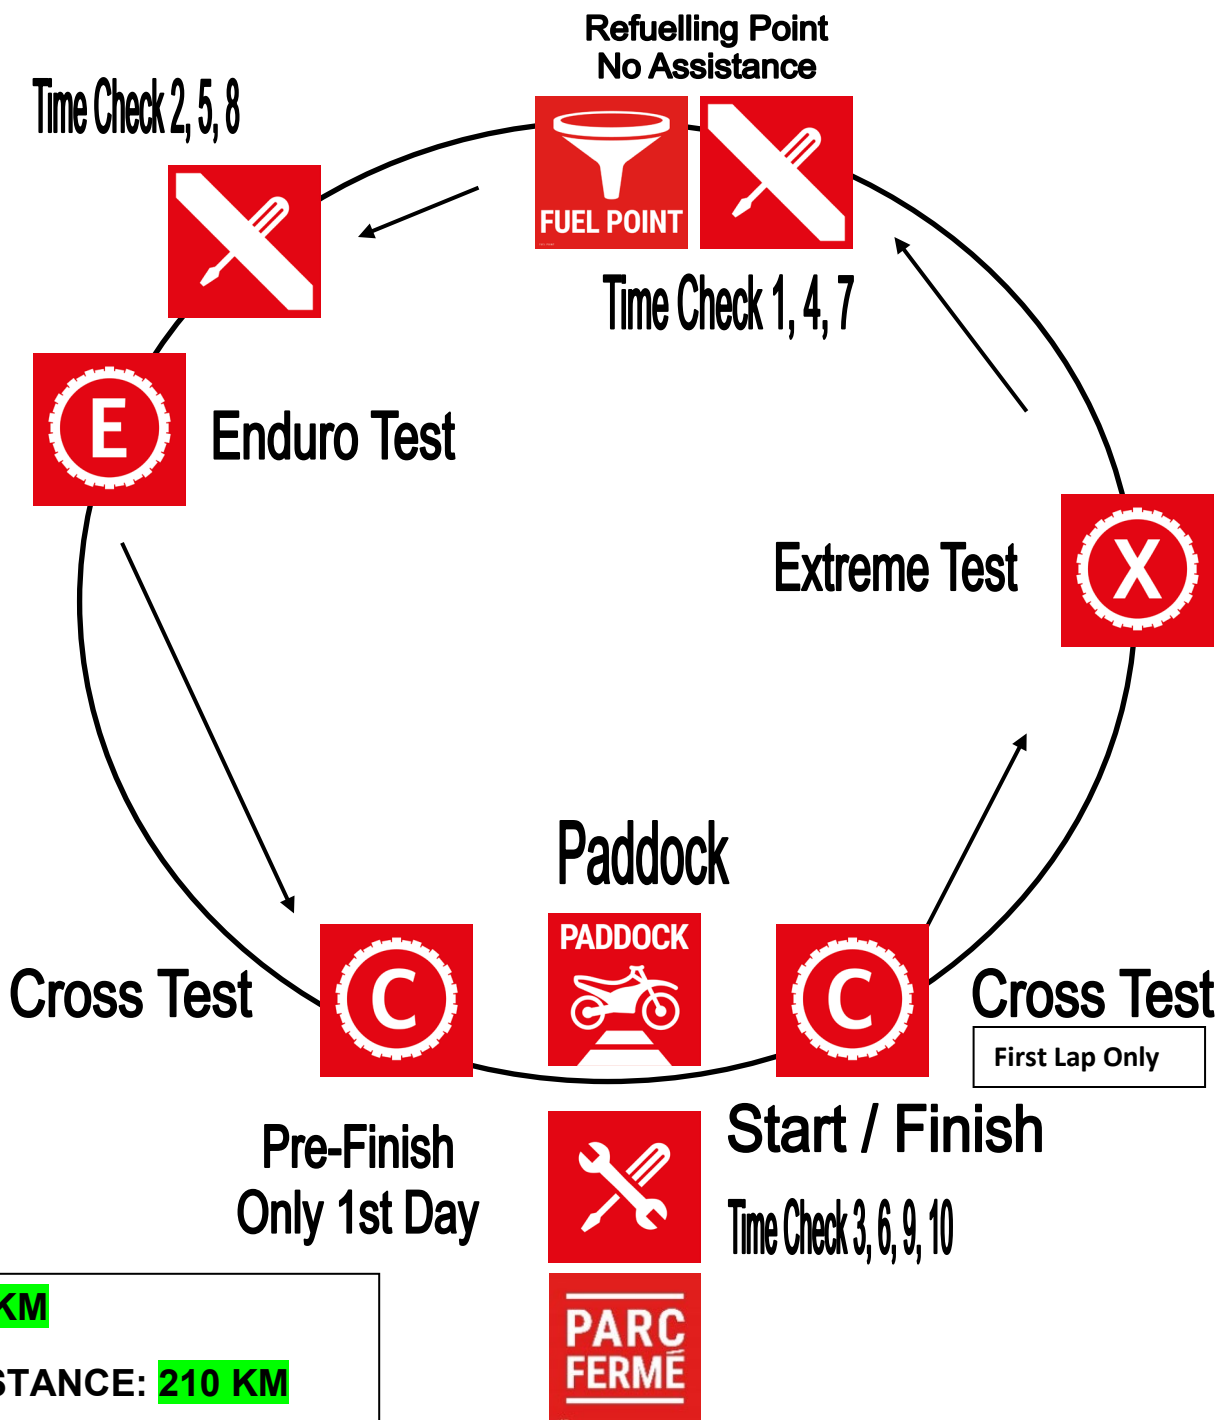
Refuelling Point
No Assistance

Time Check 2, 5, 8

FUEL POINT

Time Check 1, 4, 7

E

Enduro Test

Extreme Test

X

Paddock

PADDOCK

Cross Test

C

C

Cross Test

First Lap Only

Pre-Finish
Only 1st Day

Start / Finish

Time Check 3, 6, 9, 10

PARC
FERMÉ

KM

STANCE: 210 KM